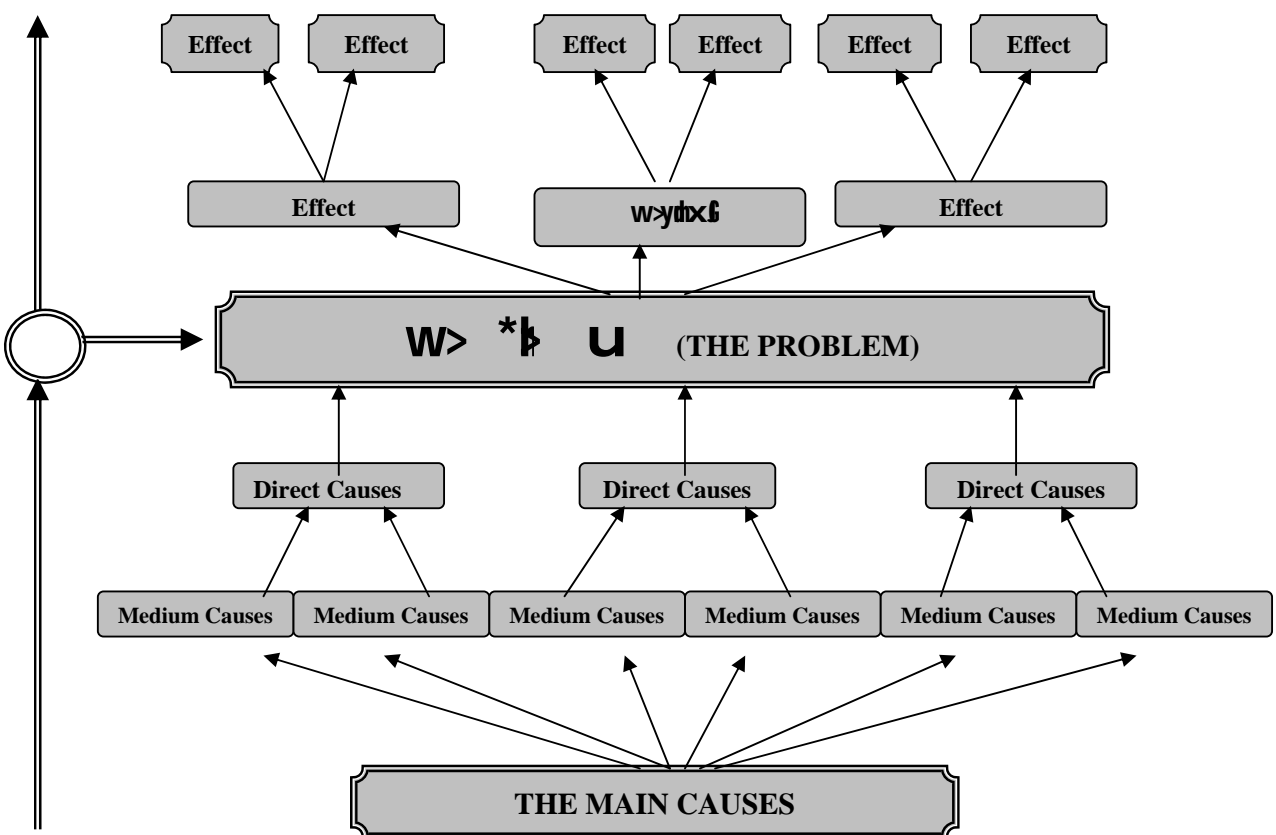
Effect Effect Effect Effect Effect Effect

Effect

w>ydxG

Effect

W> *ŀ U (THE PROBLEM)

Direct Causes Direct Causes Direct Causes

Medium Causes Medium Causes Medium Causes Medium Causes Medium Causes Medium Causes

THE MAIN CAUSES